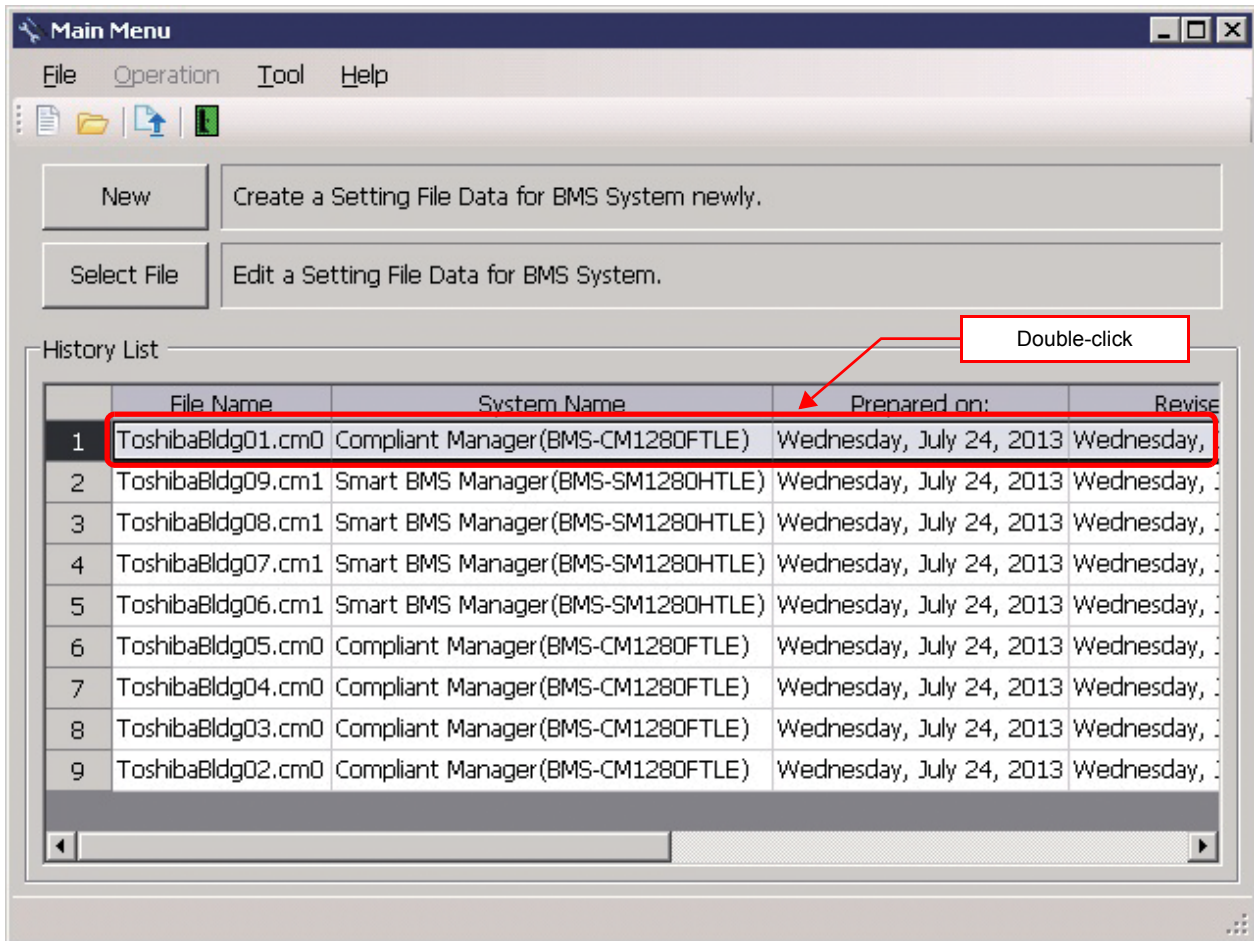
Main Menu

File Operation Tool Help

New Create a Setting File Data for BMS System newly.

Select File Edit a Setting File Data for BMS System.

History List

Double-click

|  | File Name | System Name | Prepared on: | Revise |
|---|---|---|---|---|
| 1 | ToshibaBldg01.cm0 | Compliant Manager(BMS-CM1280FTLE) | Wednesday, July 24, 2013 | Wednesday, |
| 2 | ToshibaBldg09.cm1 | Smart BMS Manager(BMS-SM1280HTLE) | Wednesday, July 24, 2013 | Wednesday, |
| 3 | ToshibaBldg08.cm1 | Smart BMS Manager(BMS-SM1280HTLE) | Wednesday, July 24, 2013 | Wednesday, |
| 4 | ToshibaBldg07.cm1 | Smart BMS Manager(BMS-SM1280HTLE) | Wednesday, July 24, 2013 | Wednesday, |
| 5 | ToshibaBldg06.cm1 | Smart BMS Manager(BMS-SM1280HTLE) | Wednesday, July 24, 2013 | Wednesday, |
| 6 | ToshibaBldg05.cm0 | Compliant Manager(BMS-CM1280FTLE) | Wednesday, July 24, 2013 | Wednesday, |
| 7 | ToshibaBldg04.cm0 | Compliant Manager(BMS-CM1280FTLE) | Wednesday, July 24, 2013 | Wednesday, |
| 8 | ToshibaBldg03.cm0 | Compliant Manager(BMS-CM1280FTLE) | Wednesday, July 24, 2013 | Wednesday, |
| 9 | ToshibaBldg02.cm0 | Compliant Manager(BMS-CM1280FTLE) | Wednesday, July 24, 2013 | Wednesday, |